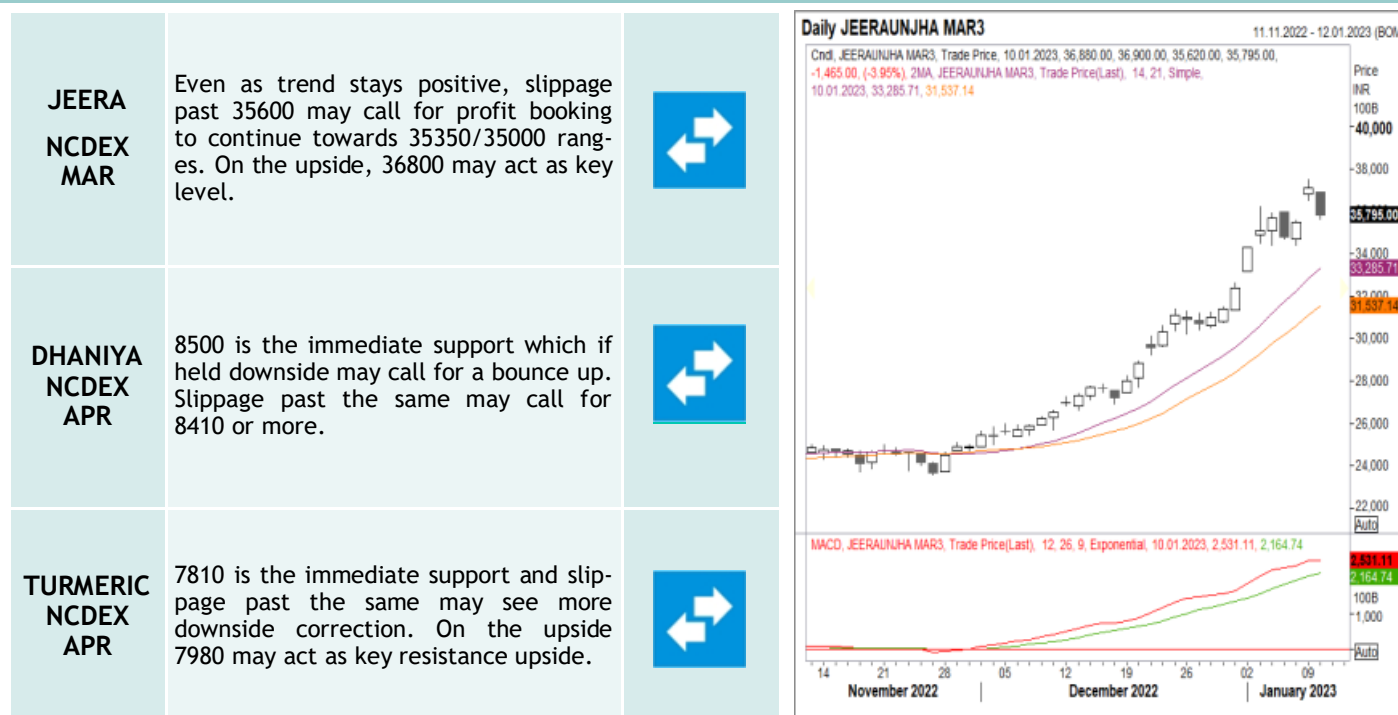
| | | |
|---|---|---|
| JEERA NCDEX MAR | Even as trend stays positive, slippage past 35600 may call for profit booking to continue towards 35350/35000 ranges. On the upside, 36800 may act as key level. | |
| DHANIYA NCDEX APR | 8500 is the immediate support which if held downside may call for a bounce up. Slippage past the same may call for 8410 or more. | |
| TURMERIC NCDEX APR | 7810 is the immediate support and slippage past the same may see more downside correction. On the upside 7980 may act as key resistance upside. | |

Daily JEERAUNJHA MAR3

11.11.2022 - 12.01.2023 (BOM

Cndl, JEERAUNJHA MAR3, Trade Price, 10.01.2023, 36,880.00, 36,900.00, 35,620.00, 35,795.00, -1,465.00, (-3.95%), 2MA, JEERAUNJHA MAR3, Trade Price(Last), 14, 21, Simple, 10.01.2023, 33,285.71, 31,537.14

Price INR 100B

40,000
38,000
35,795.00
34,000
33,285.71
32,000
31,537.14
30,000
28,000
26,000
24,000
22,000
Auto

MACD, JEERAUNJHA MAR3, Trade Price(Last), 12, 26, 9, Exponential, 10.01.2023, 2,531.11, 2,164.74

2,531.11
2,164.74
100B
1,000
Auto

14 21 28 05 12 19 26 02 09
November 2022 | December 2022 | January 2023